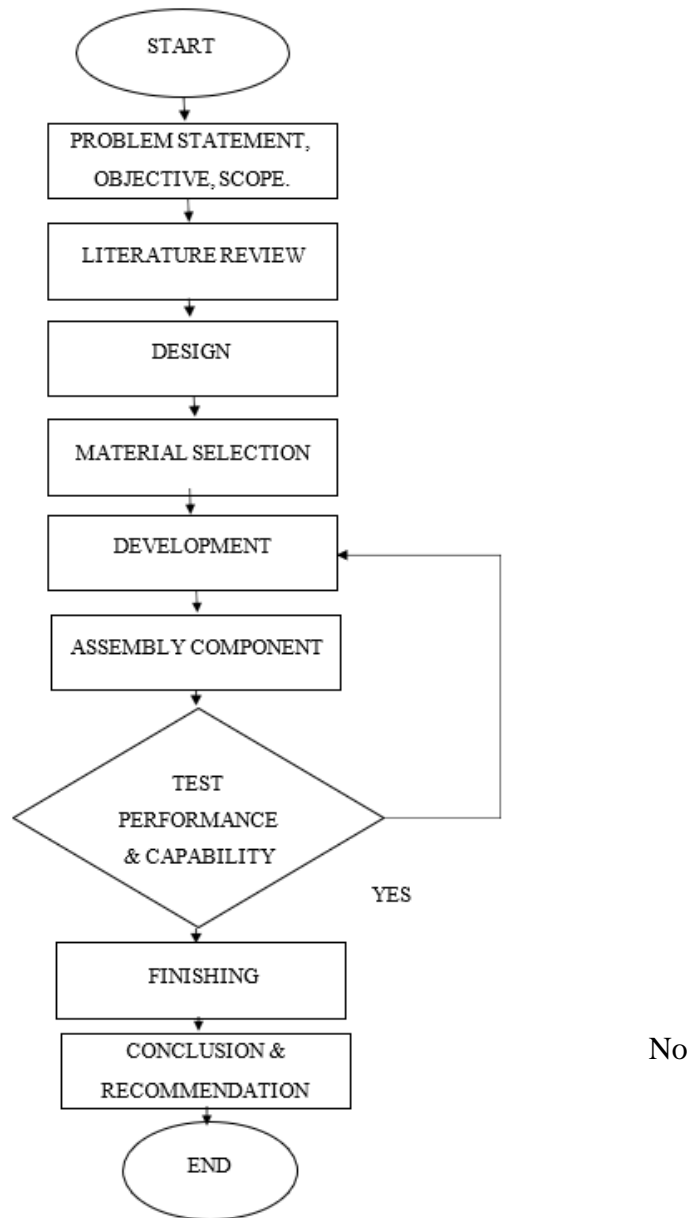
START

PROBLEM STATEMENT, OBJECTIVE, SCOPE.

LITERATURE REVIEW

DESIGN

MATERIAL SELECTION

DEVELOPMENT

ASSEMBLY COMPONENT

TEST PERFORMANCE & CAPABILITY

YES

FINISHING

CONCLUSION & RECOMMENDATION

No

END